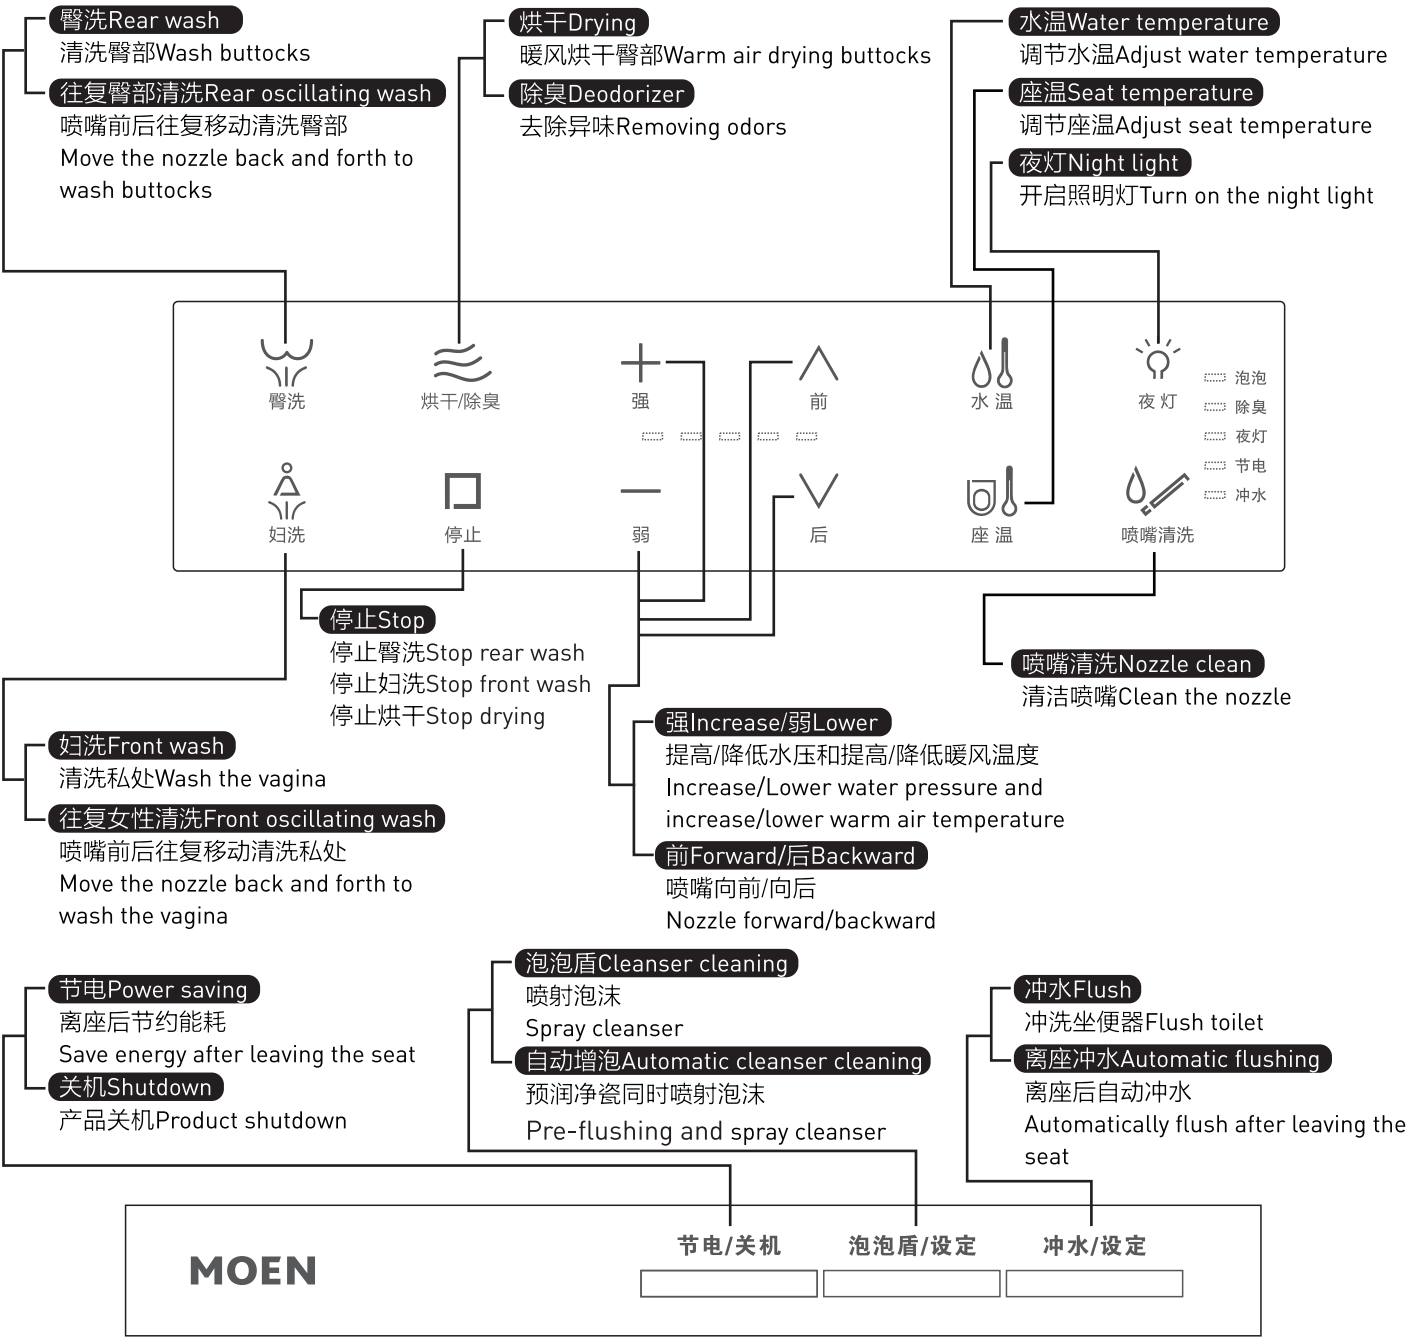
臀洗Rear wash
清洗臀部Wash buttocks

往复臀部清洗Rear oscillating wash
喷嘴前后往复移动清洗臀部
Move the nozzle back and forth to wash buttocks

烘干Drying
暖风烘干臀部Warm air drying buttocks

除臭Deodorizer
去除异味Removing odors

水温Water temperature
调节水温Adjust water temperature

座温Seat temperature
调节座温Adjust seat temperature

夜灯Night light
开启照明灯Turn on the night light

臀洗
烘干/除臭
强
前
水 温
夜 灯
泡泡
除臭
夜灯
节电
冲水
妇洗
停止
弱
后
座 温
喷嘴清洗

停止Stop
停止臀洗Stop rear wash
停止妇洗Stop front wash
停止烘干Stop drying

喷嘴清洗Nozzle clean
清洁喷嘴Clean the nozzle

强Increase/弱Lower
提高/降低水压和提高/降低暖风温度
Increase/Lower water pressure and increase/lower warm air temperature

前Forward/后Backward
喷嘴向前/向后
Nozzle forward/backward

妇洗Front wash
清洗私处Wash the vagina

往复女性清洗Front oscillating wash
喷嘴前后往复移动清洗私处
Move the nozzle back and forth to wash the vagina

节电Power saving
离座后节约能耗
Save energy after leaving the seat

关机Shutdown
产品关机Product shutdown

泡泡盾Cleanser cleaning
喷射泡沫
Spray cleanser

自动增泡Automatic cleanser cleaning
预润净瓷同时喷射泡沫
Pre-flushing and spray cleanser

冲水Flush
冲洗坐便器Flush toilet

离座冲水Automatic flushing
离座后自动冲水
Automatically flush after leaving the seat

MOEN
节电/关机
泡泡盾/设定
冲水/设定